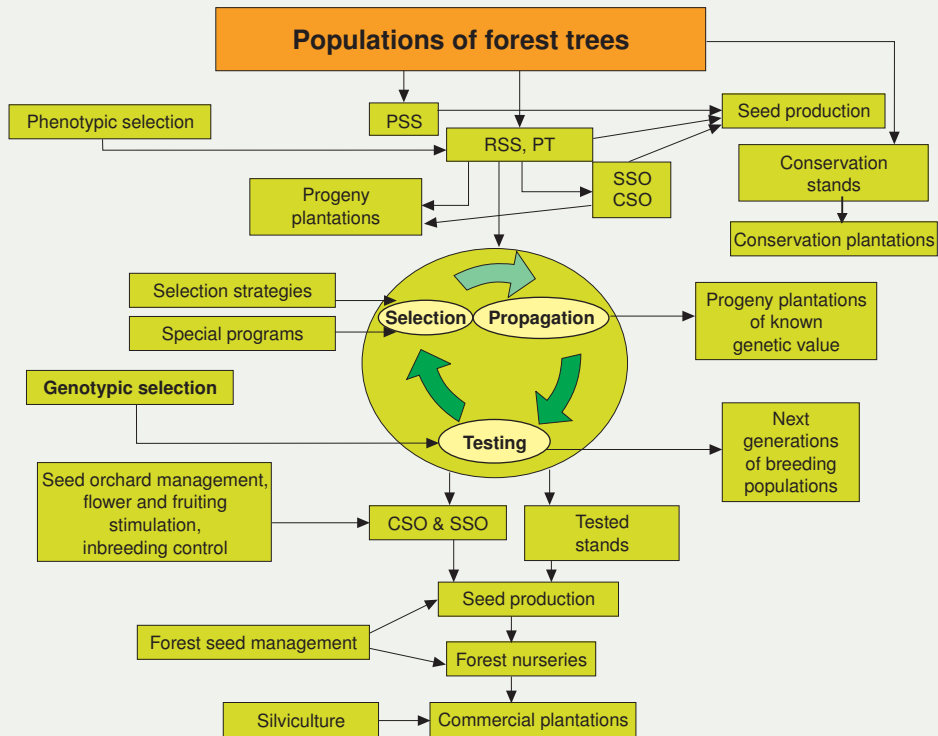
Populations of forest trees

PSS

Seed production

Phenotypic selection

RSS, PT

Conservation stands

Progeny plantations

SSO CSO

Conservation plantations

Selection strategies

Selection

Propagation

Progeny plantations of known genetic value

Special programs

Genotypic selection

Testing

Next generations of breeding populations

Seed orchard management, flower and fruiting stimulation, inbreeding control

CSO & SSO

Tested stands

Seed production

Forest seed management

Forest nurseries

Silviculture

Commercial plantations